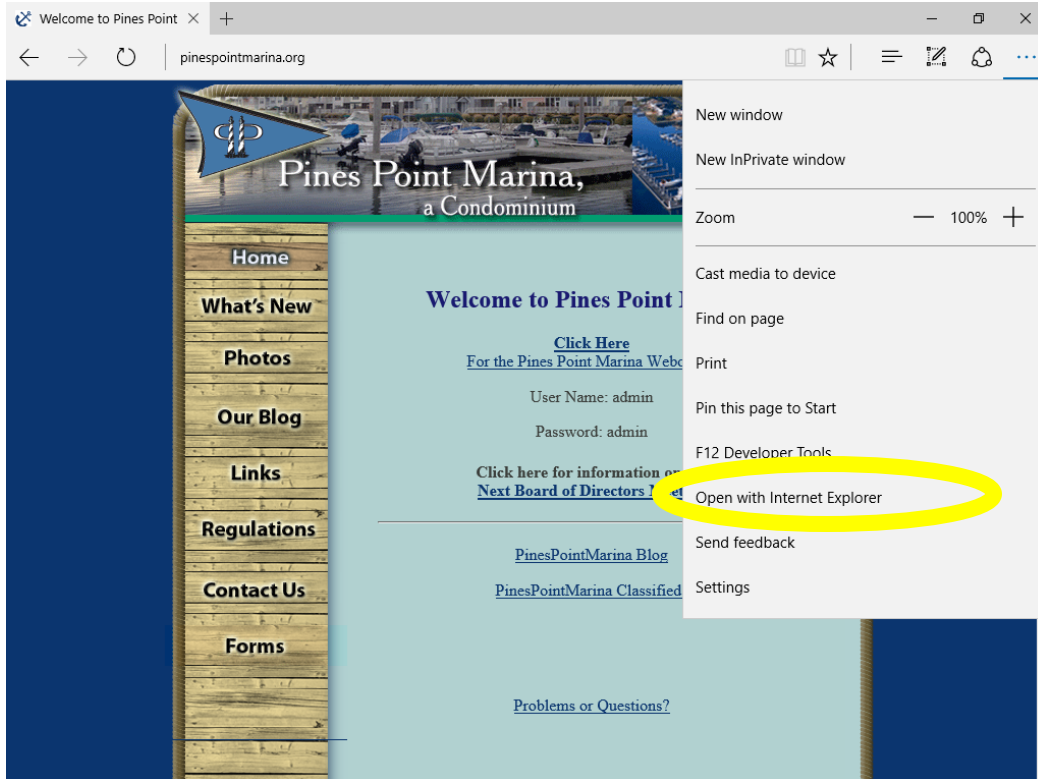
Welcome to Pines Point ×

pinespointmarina.org

Pines Point Marina,
a Condominium

Home
What's New
Photos
Our Blog
Links
Regulations
Contact Us
Forms

Welcome to Pines Point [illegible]

Click Here
For the Pines Point Marina Webc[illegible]

User Name: admin

Password: admin

Click here for information o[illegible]
Next Board of Directors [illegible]

PinesPointMarina Blog

PinesPointMarina Classified

Problems or Questions?

New window
New InPrivate window
Zoom — 100% +
Cast media to device
Find on page
Print
Pin this page to Start
F12 Developer Tools
Open with Internet Explorer
Send feedback
Settings